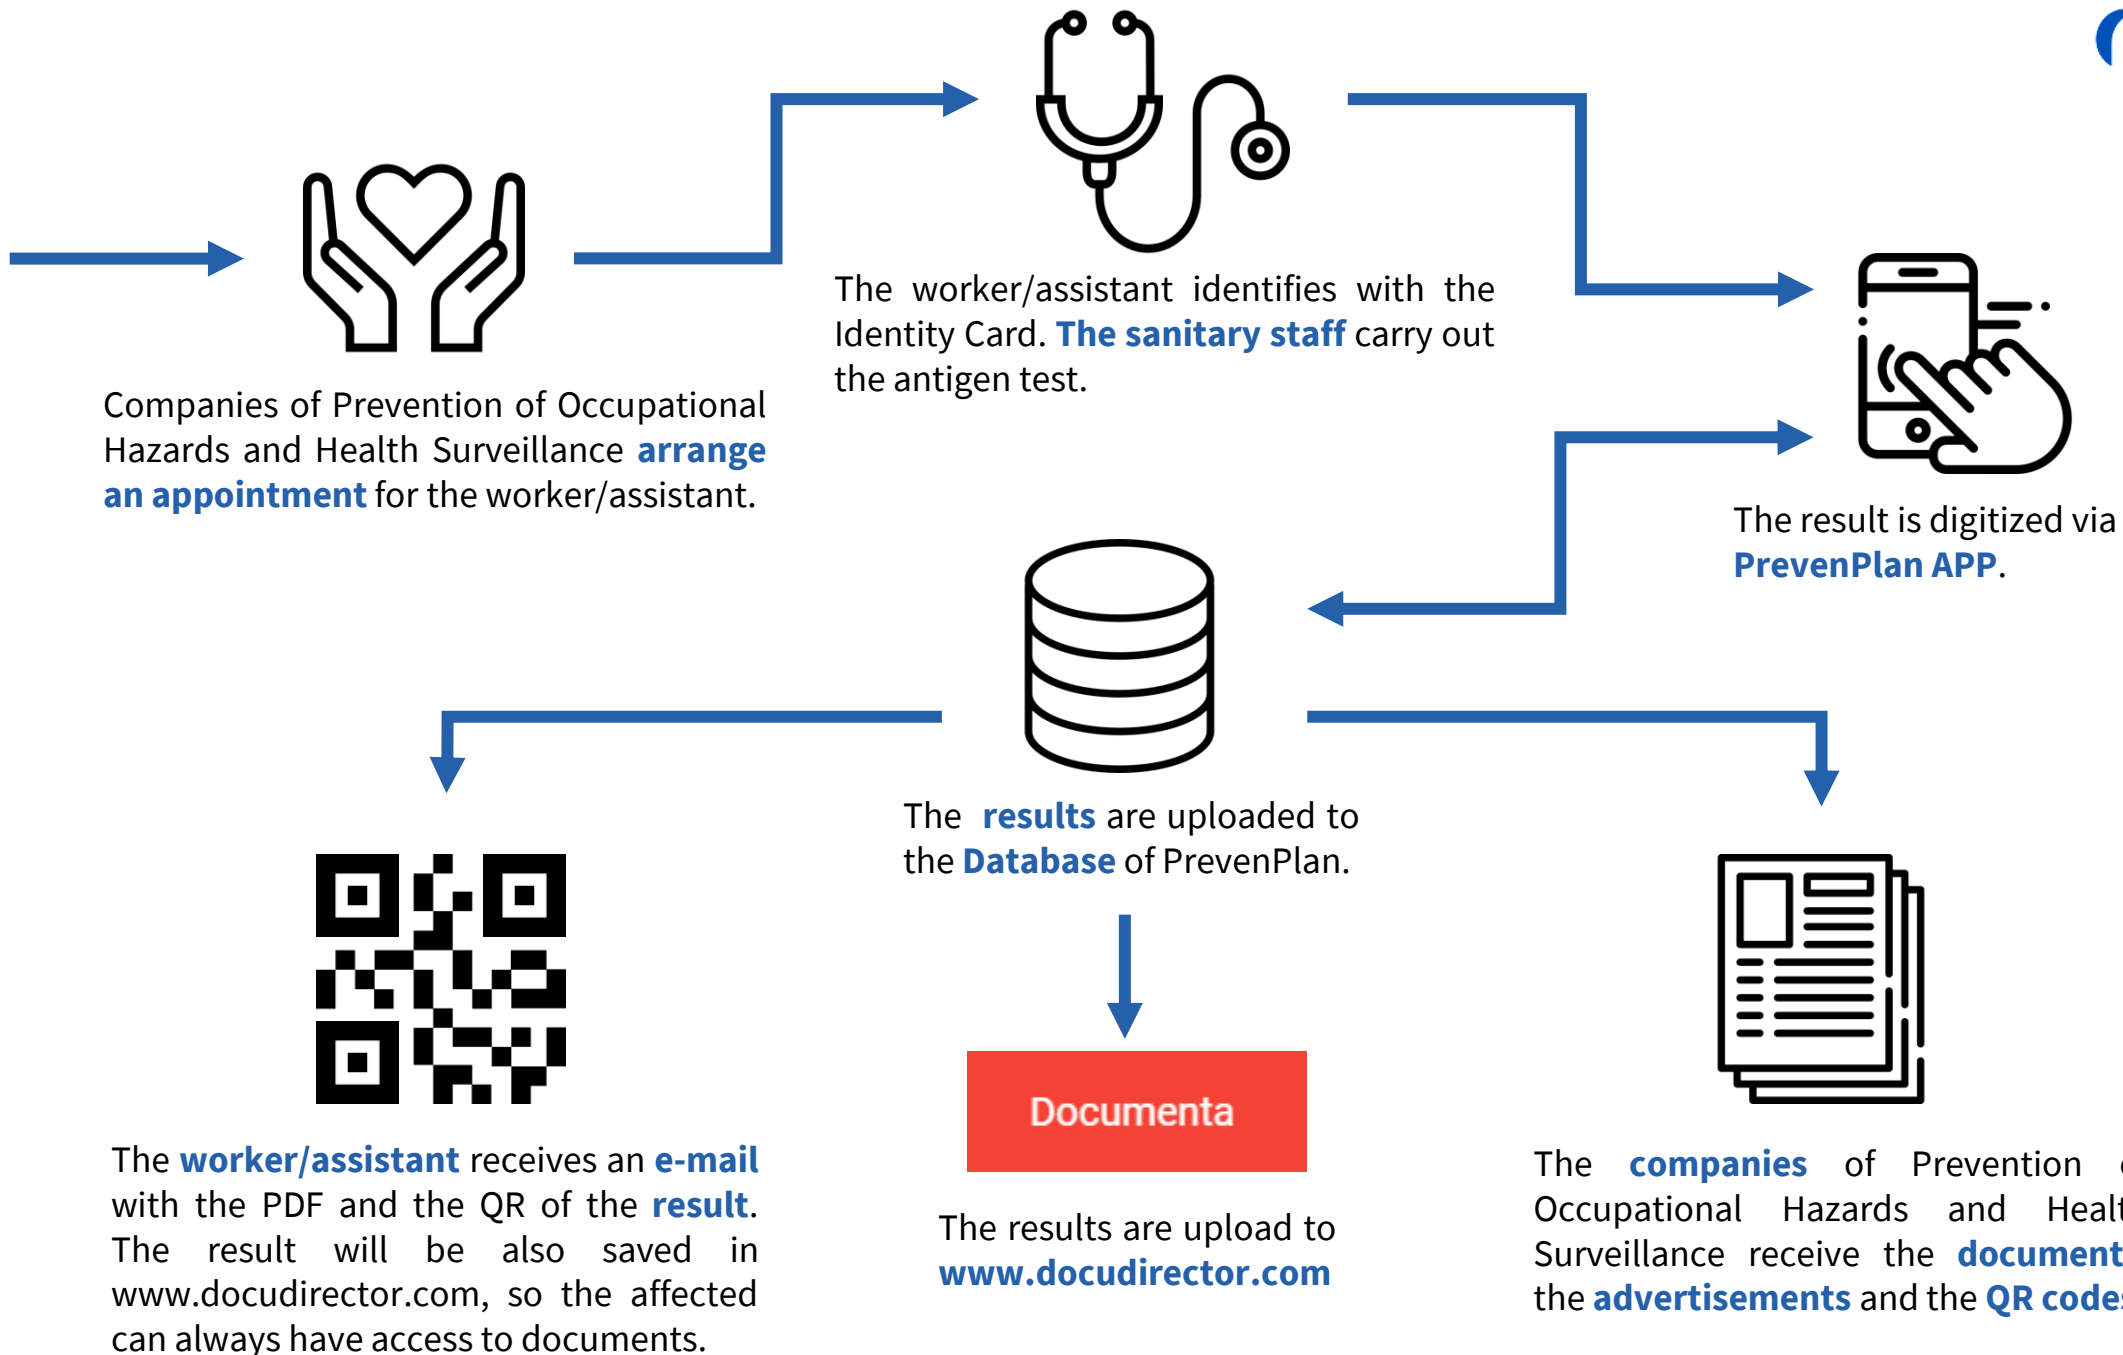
Companies of Prevention of Occupational Hazards and Health Surveillance arrange an appointment for the worker/assistant.

The worker/assistant identifies with the Identity Card. The sanitary staff carry out the antigen test.

The result is digitized via PrevenPlan APP.

The results are uploaded to the Database of PrevenPlan.

The worker/assistant receives an e-mail with the PDF and the QR of the result. The result will be also saved in www.docudirector.com, so the affected can always have access to documents.

Documenta

The results are upload to www.docudirector.com

The companies of Prevention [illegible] Occupational Hazards and Healt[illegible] Surveillance receive the document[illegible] the advertisements and the QR code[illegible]